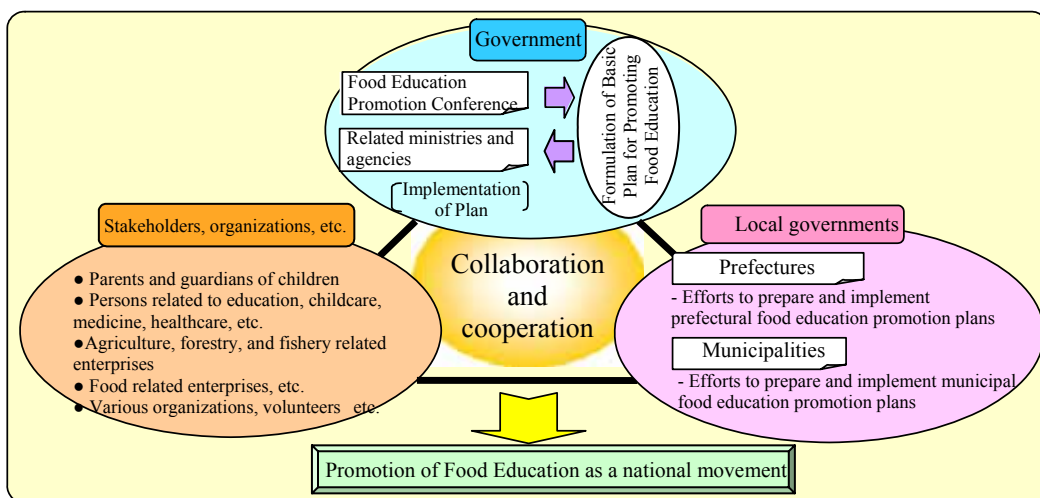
Government

Food Education Promotion Conference

Related ministries and agencies

Formulation of Basic Plan for Promoting Food Education

Implementation of Plan

Stakeholders, organizations, etc.

● Parents and guardians of children
● Persons related to education, childcare, medicine, healthcare, etc.
●Agriculture, forestry, and fishery related enterprises
● Food related enterprises, etc.
● Various organizations, volunteers etc.

Collaboration and cooperation

Local governments

Prefectures

- Efforts to prepare and implement prefectural food education promotion plans

Municipalities

- Efforts to prepare and implement municipal food education promotion plans

Promotion of Food Education as a national movement